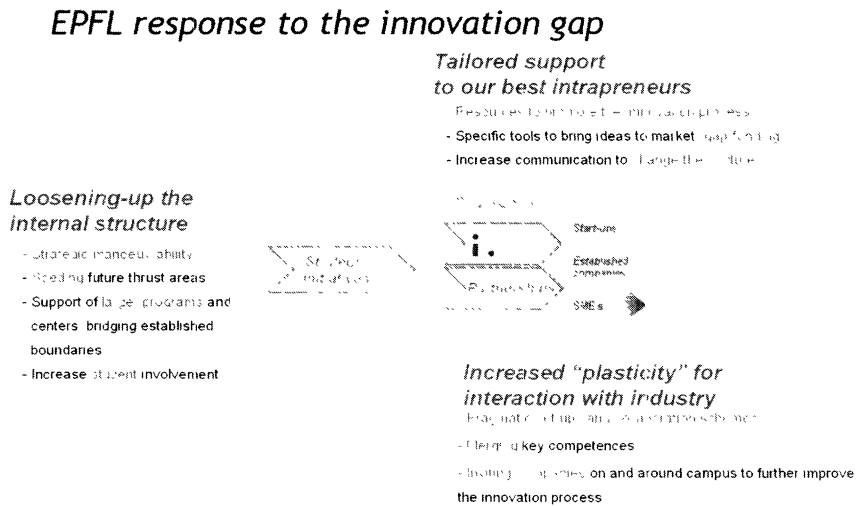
EPFL response to the innovation gap

Tailored support to our best intrapreneurs

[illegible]

- Specific tools to bring ideas to market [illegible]

- Increase communication to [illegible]

Loosening-up the internal structure

- Strategic manoeuvrability

- Seeding future thrust areas

- Support of large programs and centers bridging established boundaries

- Increase student involvement

Strategic initiatives

i.

Start-ups

Established companies

SMEs

Increased "plasticity" for interaction with industry

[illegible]

- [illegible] key competences

- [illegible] on and around campus to further improve the innovation process